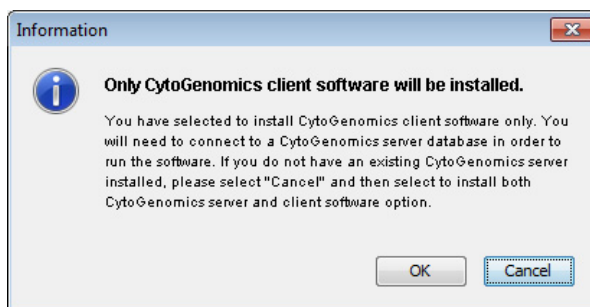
Information

Only CytoGenomics client software will be installed.

You have selected to install CytoGenomics client software only. You will need to connect to a CytoGenomics server database in order to run the software. If you do not have an existing CytoGenomics server installed, please select "Cancel" and then select to install both CytoGenomics server and client software option.

OK Cancel